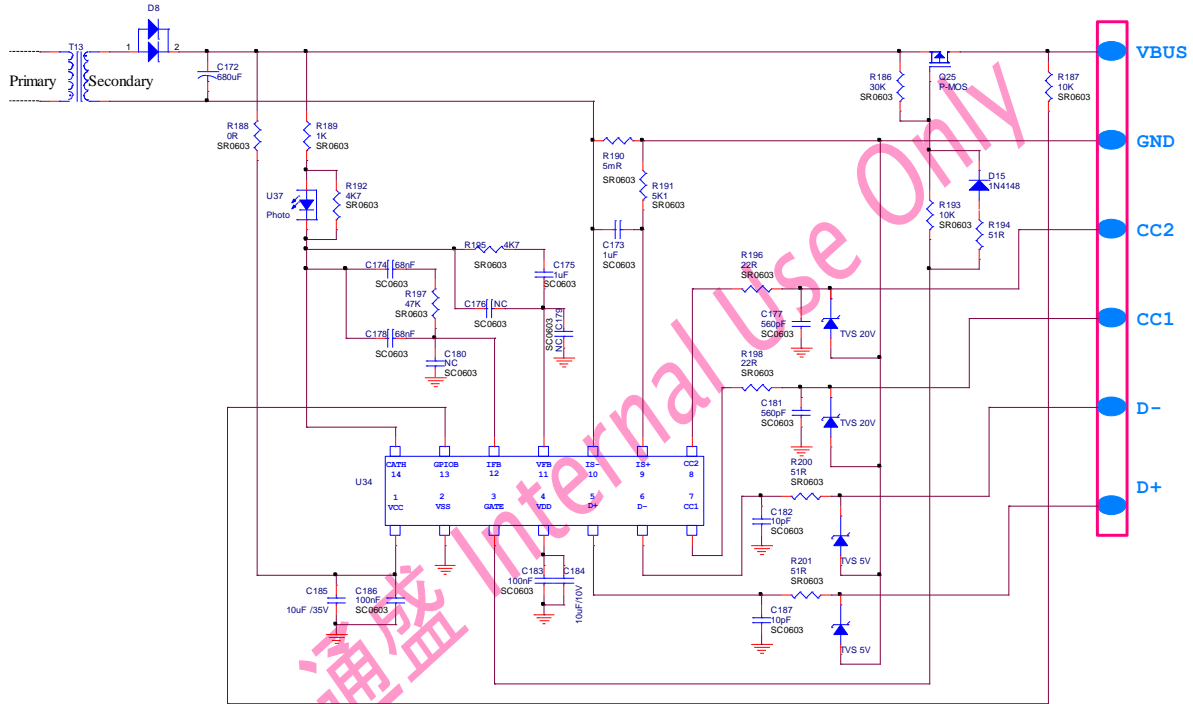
D8
T13
1 2
Primary
Secondary
C172
680uF
R186
30K
SR0603
Q25
P-MOS
R187
10K
SR0603
VBUS
GND
CC2
CC1
D-
D+
R188
0R
SR0603
R189
1K
SR0603
R190
5mR
SR0603
R191
5K1
SR0603
D15
1N4148
R193
10K
SR0603
R194
51R
U37
Photo
R192
4K7
SR0603
R195 4K7
SR0603
C175
1uF
SC0603
C173
1uF
SC0603
C174 68nF
SC0603
R197
47K
SR0603
C176 NC
SC0603
C179
NC
SC0603
C178 68nF
SC0603
C180
NC
SC0603
R196
22R
SR0603
C177
560pF
SC0603
TVS 20V
R198
22R
SR0603
C181
560pF
SC0603
TVS 20V
CATH 14
GPIOB 13
IFB 12
VFB 11
IS- 10
IS+ 9
CC2 8
U34
1 VCC
2 VSS
3 GATE
4 VDD
5 D+
6 D-
7 CC1
R200
51R
SR0603
C182
10pF
SC0603
TVS 5V
C185
10uF /35V
C186
100nF
SC0603
C183
100nF
SC0603
C184
10uF/10V
R201
51R
SR0603
C187
10pF
SC0603
TVS 5V
通盛 Internal Use Only